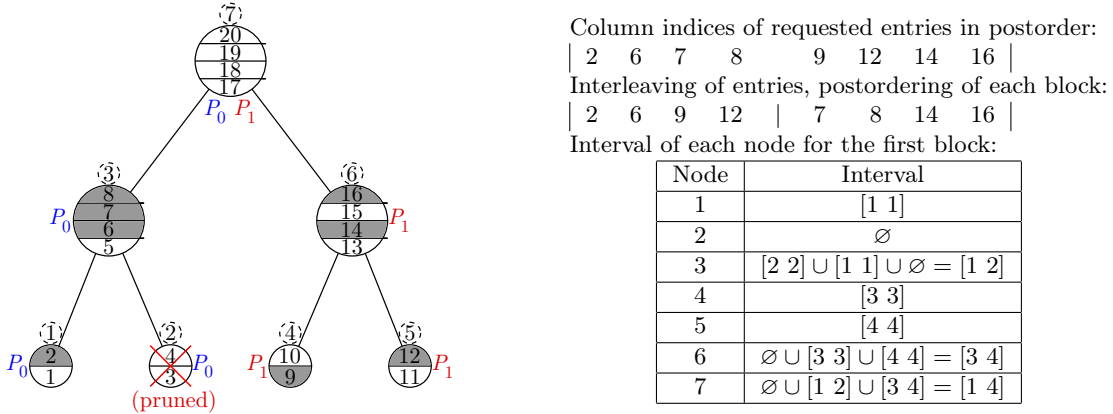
7
20
19
18
17
$P_0$ $P_1$

3
8
7
6
5
$P_0$

6
16
15
14
13
$P_1$

1
2
1
$P_0$

2
4
3
$P_0$
(pruned)

4
10
9
$P_1$

5
12
11
$P_1$

Column indices of requested entries in postorder:
| 2 6 7 8 9 12 14 16 |
Interleaving of entries, postordering of each block:
| 2 6 9 12 | 7 8 14 16 |
Interval of each node for the first block:

| Node | Interval |
|---|---|
| 1 | [1 1] |
| 2 | $\varnothing$ |
| 3 | $[2\ 2] \cup [1\ 1] \cup \varnothing = [1\ 2]$ |
| 4 | [3 3] |
| 5 | [4 4] |
| 6 | $\varnothing \cup [3\ 3] \cup [4\ 4] = [3\ 4]$ |
| 7 | $\varnothing \cup [1\ 2] \cup [3\ 4] = [1\ 4]$ |